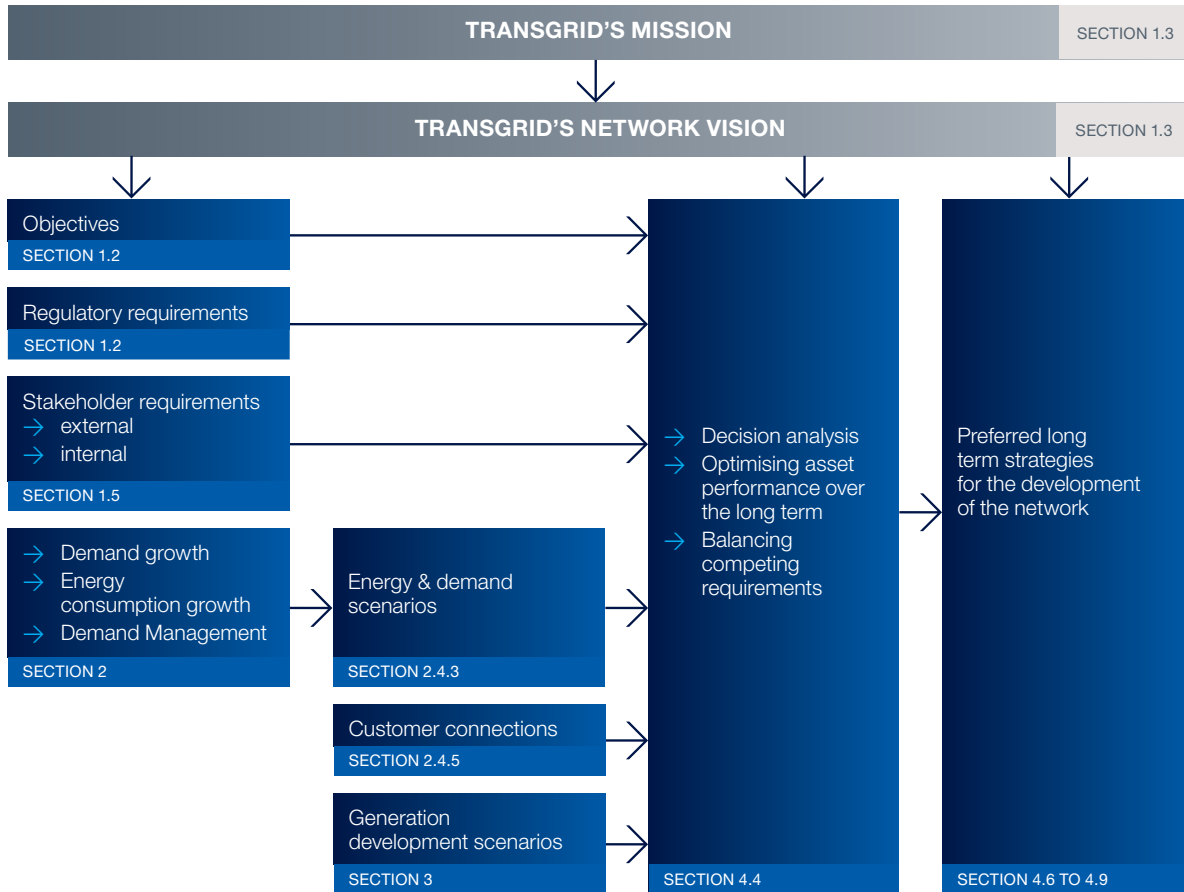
TRANSGRID'S MISSION
SECTION 1.3

TRANSGRID'S NETWORK VISION
SECTION 1.3

Objectives
SECTION 1.2

Regulatory requirements
SECTION 1.2

Stakeholder requirements
→ external
→ internal
SECTION 1.5

→ Demand growth
→ Energy consumption growth
→ Demand Management
SECTION 2

Energy & demand scenarios
SECTION 2.4.3

Customer connections
SECTION 2.4.5

Generation development scenarios
SECTION 3

→ Decision analysis
→ Optimising asset performance over the long term
→ Balancing competing requirements
SECTION 4.4

Preferred long term strategies for the development of the network
SECTION 4.6 TO 4.9